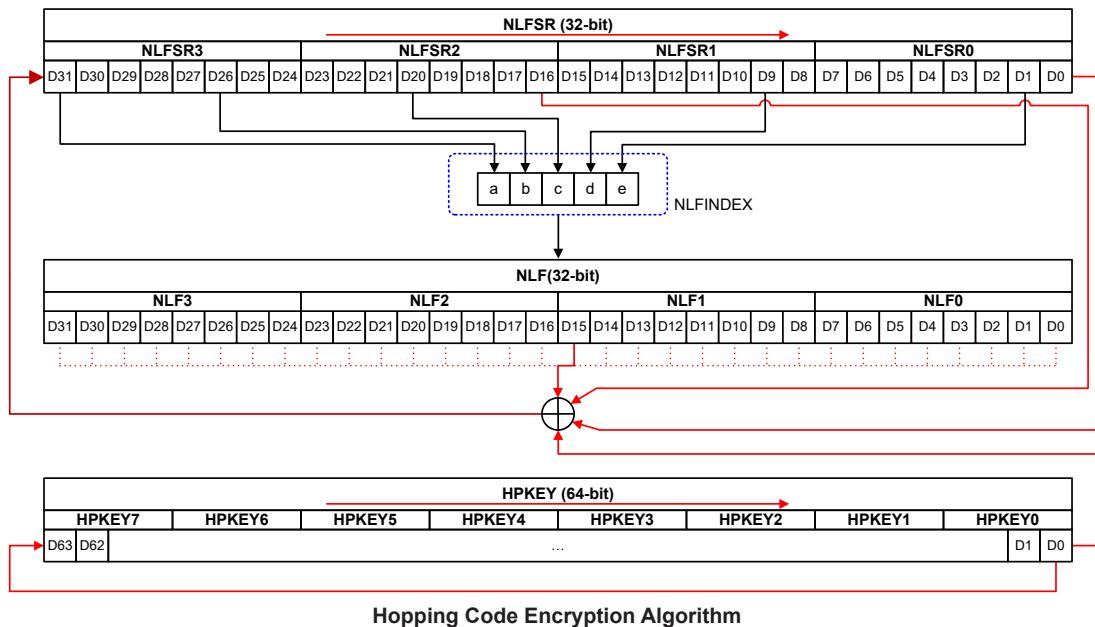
NLFSR (32-bit)

| NLFSR3 | | | | | | | | NLFSR2 | | | | | | | | NLFSR1 | | | | | | | | NLFSR0 | | | | | | | |
|---|---|---|---|---|---|---|---|---|---|---|---|---|---|---|---|---|---|---|---|---|---|---|---|---|---|---|---|---|---|---|---|
| D31 | D30 | D29 | D28 | D27 | D26 | D25 | D24 | D23 | D22 | D21 | D20 | D19 | D18 | D17 | D16 | D15 | D14 | D13 | D12 | D11 | D10 | D9 | D8 | D7 | D6 | D5 | D4 | D3 | D2 | D1 | D0 |

| a | b | c | d | e |
|---|---|---|---|---|

NLFINDEX

NLF(32-bit)

| NLF3 | | | | | | | | NLF2 | | | | | | | | NLF1 | | | | | | | | NLF0 | | | | | | | |
|---|---|---|---|---|---|---|---|---|---|---|---|---|---|---|---|---|---|---|---|---|---|---|---|---|---|---|---|---|---|---|---|
| D31 | D30 | D29 | D28 | D27 | D26 | D25 | D24 | D23 | D22 | D21 | D20 | D19 | D18 | D17 | D16 | D15 | D14 | D13 | D12 | D11 | D10 | D9 | D8 | D7 | D6 | D5 | D4 | D3 | D2 | D1 | D0 |

HPKEY (64-bit)

| HPKEY7 | HPKEY6 | HPKEY5 | HPKEY4 | HPKEY3 | HPKEY2 | HPKEY1 | HPKEY0 |
|---|---|---|---|---|---|---|---|

D63 D62 ... D1 D0

Hopping Code Encryption Algorithm